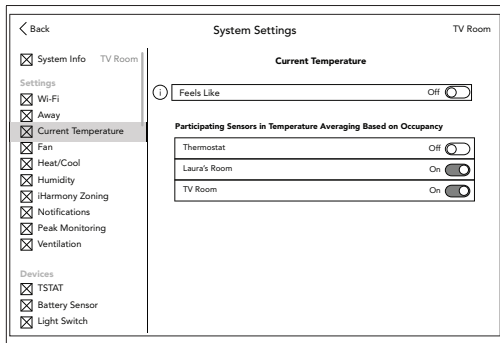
Back

System Settings

TV Room

System Info TV Room

Settings
Wi-Fi
Away
Current Temperature
Fan
Heat/Cool
Humidity
iHarmony Zoning
Notifications
Peak Monitoring
Ventilation

Devices
TSTAT
Battery Sensor
Light Switch

Current Temperature

i Feels Like Off

Participating Sensors in Temperature Averaging Based on Occupancy

Thermostat Off
Laura's Room On
TV Room On